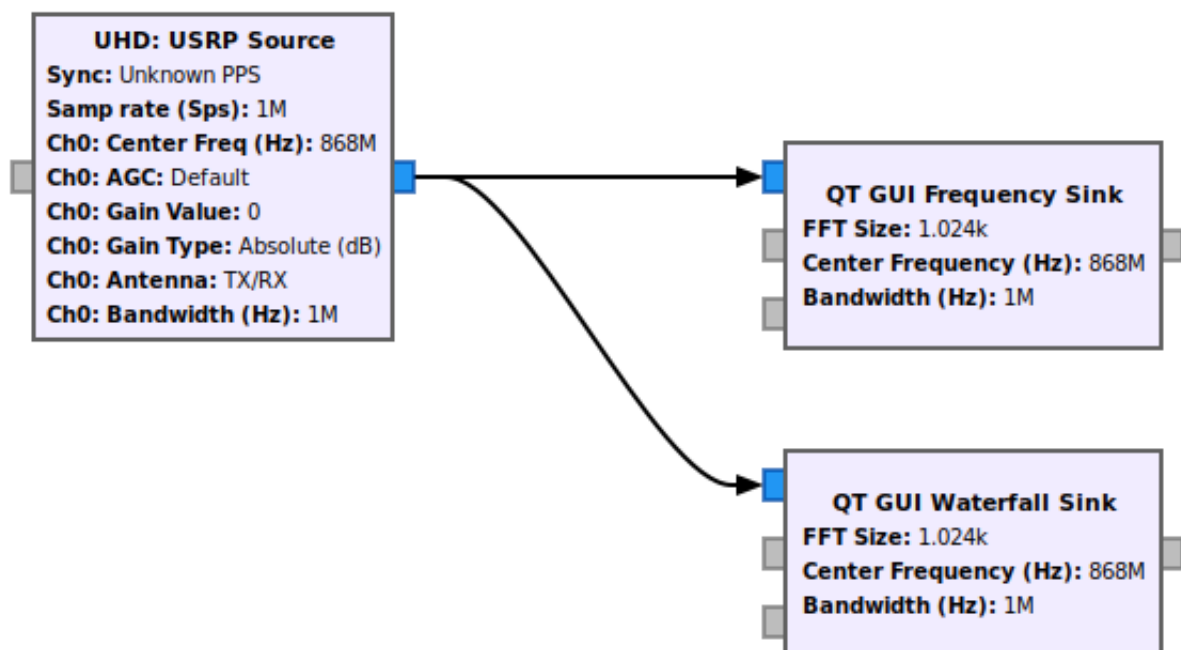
UHD: USRP Source
Sync: Unknown PPS
Samp rate (Sps): 1M
Ch0: Center Freq (Hz): 868M
Ch0: AGC: Default
Ch0: Gain Value: 0
Ch0: Gain Type: Absolute (dB)
Ch0: Antenna: TX/RX
Ch0: Bandwidth (Hz): 1M

QT GUI Frequency Sink
FFT Size: 1.024k
Center Frequency (Hz): 868M
Bandwidth (Hz): 1M

QT GUI Waterfall Sink
FFT Size: 1.024k
Center Frequency (Hz): 868M
Bandwidth (Hz): 1M